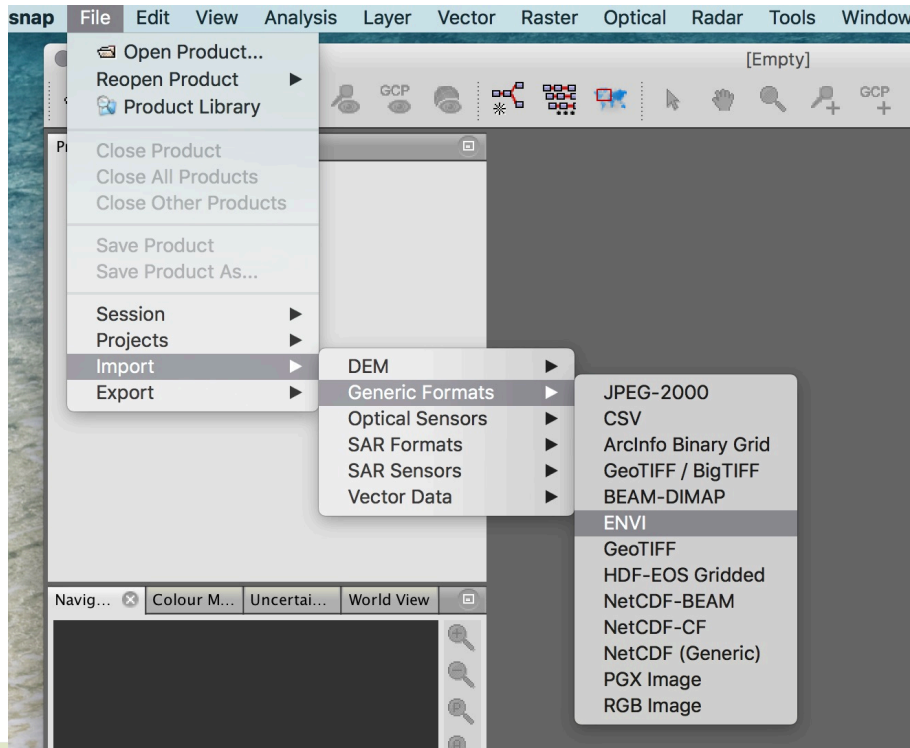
snap File Edit View Analysis Layer Vector Raster Optical Radar Tools Window

[Empty]

GCP GCP

Open Product...
Reopen Product ▶
Product Library

Close Product
Close All Products
Close Other Products

Save Product
Save Product As...

Session ▶
Projects ▶
Import ▶
Export ▶

DEM ▶
Generic Formats ▶
Optical Sensors ▶
SAR Formats ▶
SAR Sensors ▶
Vector Data ▶

JPEG-2000
CSV
ArcInfo Binary Grid
GeoTIFF / BigTIFF
BEAM-DIMAP
ENVI
GeoTIFF
HDF-EOS Gridded
NetCDF-BEAM
NetCDF-CF
NetCDF (Generic)
PGX Image
RGB Image

Pr

Navig... Colour M... Uncertai... World View